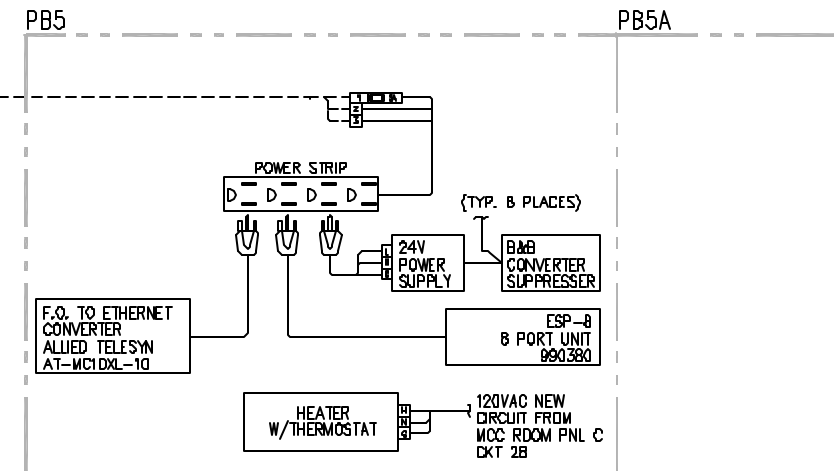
PB5

PB5A

1
2
3

POWER STRIP

(TYP. 8 PLACES)

24V
POWER
SUPPLY

B&B
CONVERTER
SUPPRESSER

F.O. TO ETHERNET
CONVERTER
ALLIED TELESYN
AT-MC1DXL-10

ESP-8
8 PORT UNIT
990380

HEATER
W/THERMOSTAT

120VAC NEW
CIRCUIT FROM
MCC ROOM PNL C
CKT 28